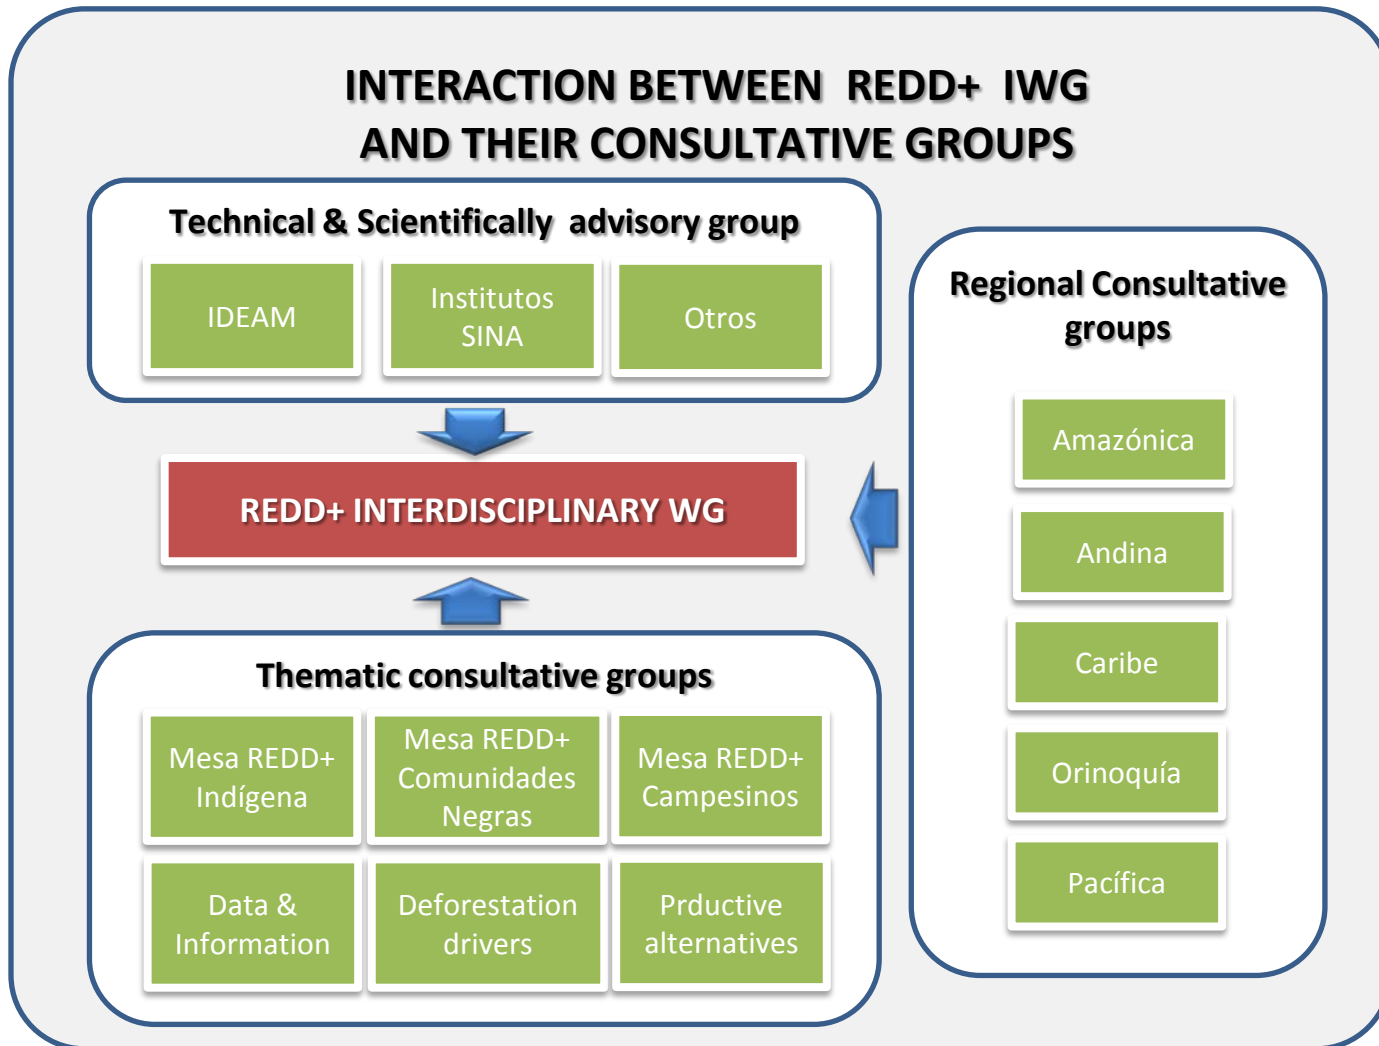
INTERACTION BETWEEN REDD+ IWG AND THEIR CONSULTATIVE GROUPS

Technical & Scientifically advisory group

IDEAM

Institutos SINA

Otros

REDD+ INTERDISCIPLINARY WG

Thematic consultative groups

Mesa REDD+ Indígena

Mesa REDD+ Comunidades Negras

Mesa REDD+ Campesinos

Data & Information

Deforestation drivers

Prductive alternatives

Regional Consultative groups

Amazónica

Andina

Caribe

Orinoquía

Pacífica